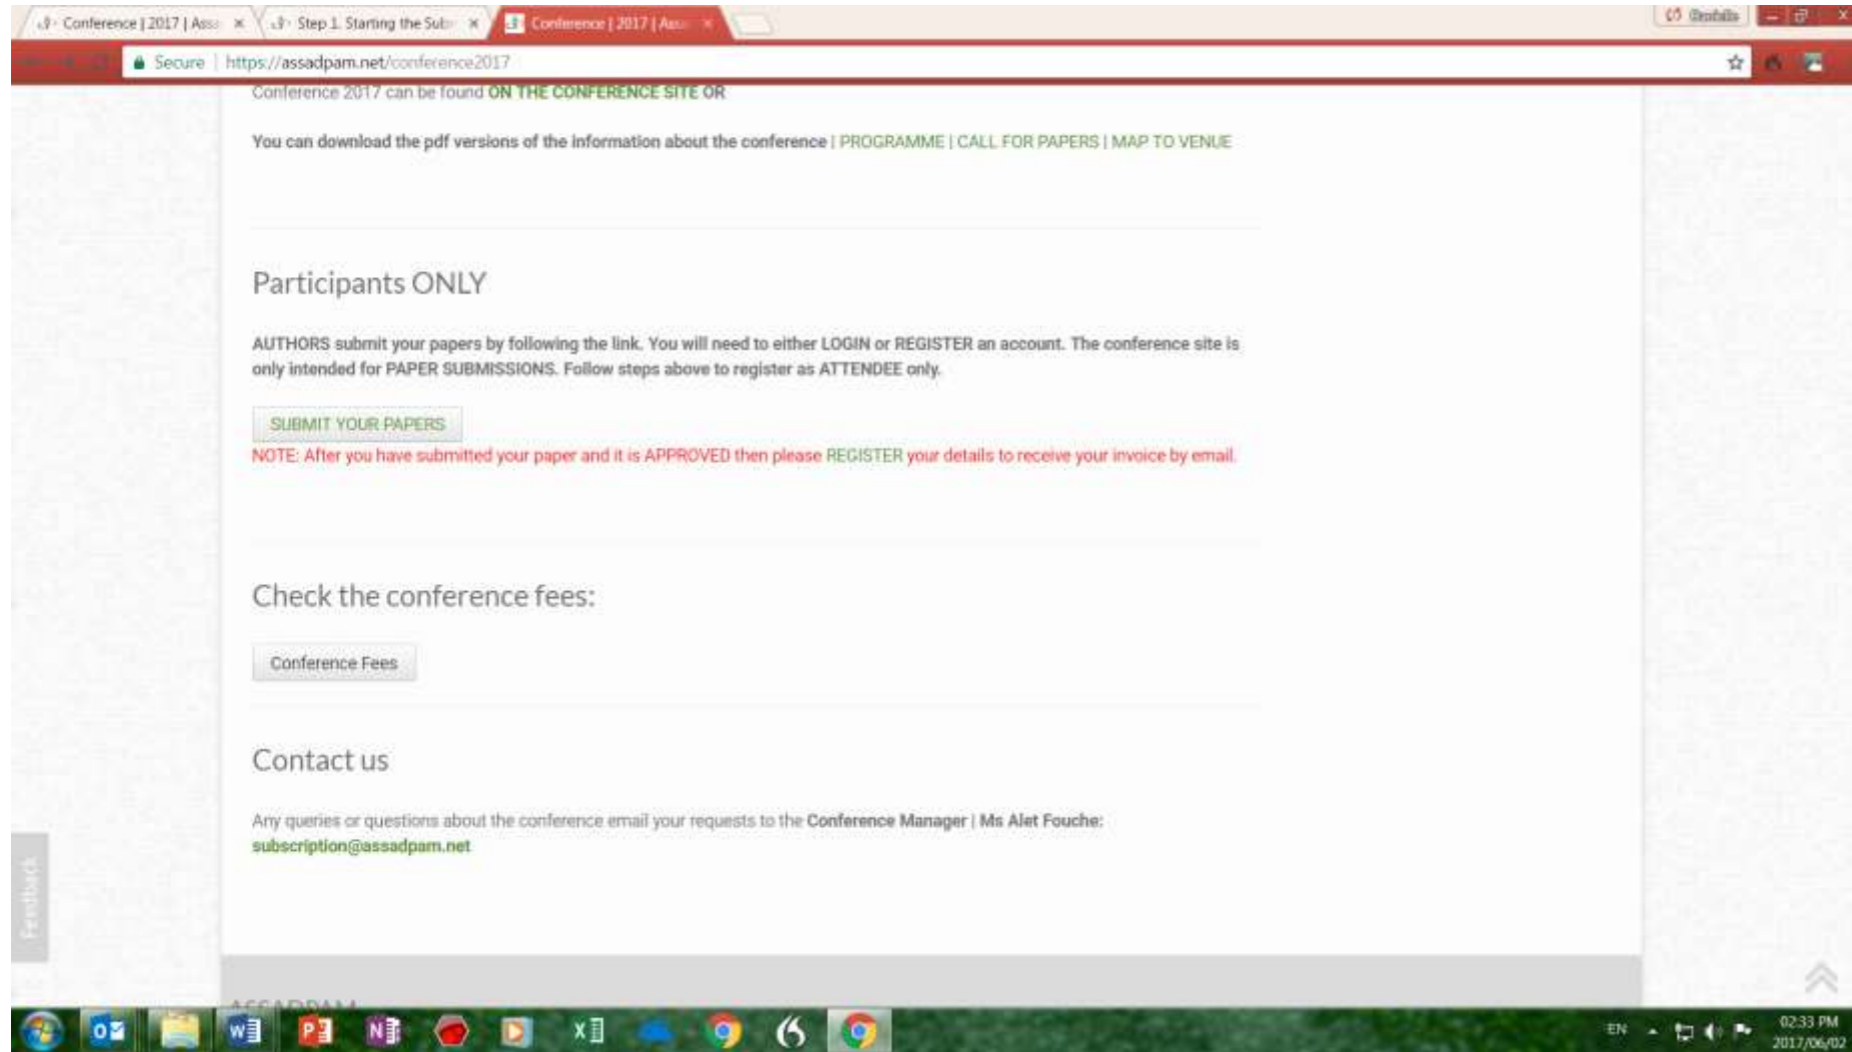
Conference | 2017 | Ass ×
Step 1. Starting the Sub ×
Conference | 2017 | Ass ×

Secure | https://assadpam.net/conference2017

Conference 2017 can be found ON THE CONFERENCE SITE OR

You can download the pdf versions of the information about the conference | PROGRAMME | CALL FOR PAPERS | MAP TO VENUE

Participants ONLY

AUTHORS submit your papers by following the link. You will need to either LOGIN or REGISTER an account. The conference site is only intended for PAPER SUBMISSIONS. Follow steps above to register as ATTENDEE only.

SUBMIT YOUR PAPERS

NOTE: After you have submitted your paper and it is APPROVED then please REGISTER your details to receive your invoice by email.

Check the conference fees:

Conference Fees

Contact us

Any queries or questions about the conference email your requests to the Conference Manager | Ms Alet Fouche: subscription@assadpam.net

Feedback

EN 02:33 PM 2017/06/02